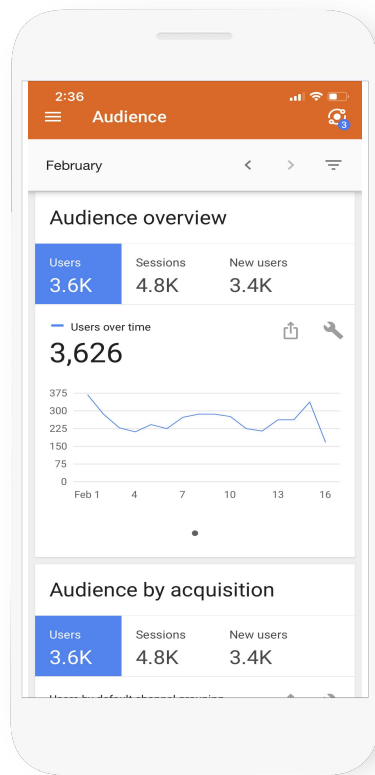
2:36

Audience

3

February

Audience overview

Users
3.6K

Sessions
4.8K

New users
3.4K

Users over time
3,626

375
300
225
150
75
0

Feb 1
4
7
10
13
16

Audience by acquisition

Users
3.6K

Sessions
4.8K

New users
3.4K

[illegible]